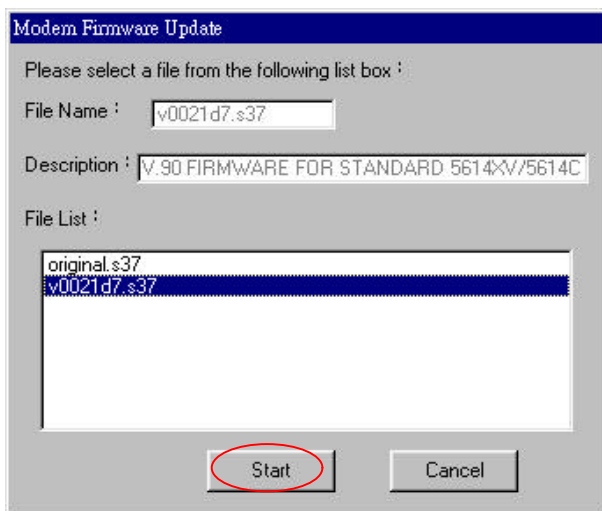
Modem Firmware Update

Please select a file from the following list box :

File Name : v0021d7.s37

Description : V.90 FIRMWARE FOR STANDARD 5614XV/5614C

File List :

original.s37
v0021d7.s37

Start

Cancel